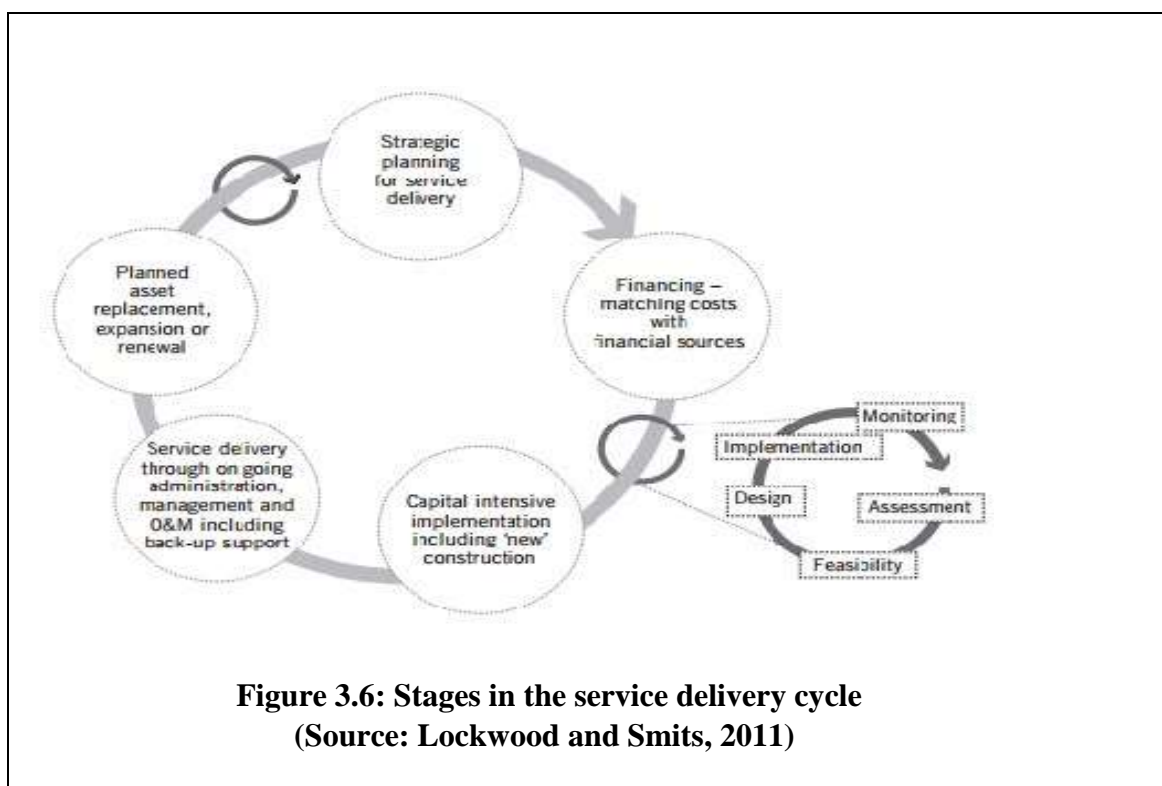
Strategic planning for service delivery

Financing – matching costs with financial sources

Capital intensive implementation including 'new' construction

Service delivery through on going administration, management and O&M including back-up support

Planned asset replacement, expansion or renewal

Monitoring

Implementation

Design

Assessment

Feasibility

Figure 3.6: Stages in the service delivery cycle
(Source: Lockwood and Smits, 2011)